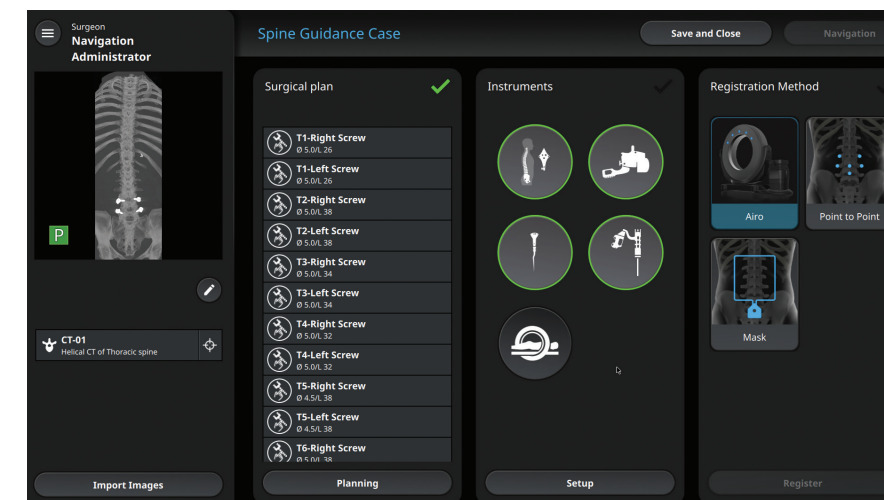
Surgeon
Navigation Administrator

P

CT-01
Helical CT of Thoracic spine

Import Images

Spine Guidance Case

Save and Close

Navigation

Surgical plan

T1-Right Screw
Ø 5.0/L 26
T1-Left Screw
Ø 5.0/L 26
T2-Right Screw
Ø 5.0/L 38
T2-Left Screw
Ø 5.0/L 38
T3-Right Screw
Ø 5.0/L 34
T3-Left Screw
Ø 5.0/L 34
T4-Right Screw
Ø 5.0/L 32
T4-Left Screw
Ø 5.0/L 32
T5-Right Screw
Ø 4.5/L 38
T5-Left Screw
Ø 4.5/L 38
T6-Right Screw
Ø 5.0/L 38

Planning

Instruments

Setup

Registration Method

Airo

Point to Point

Mask

Register